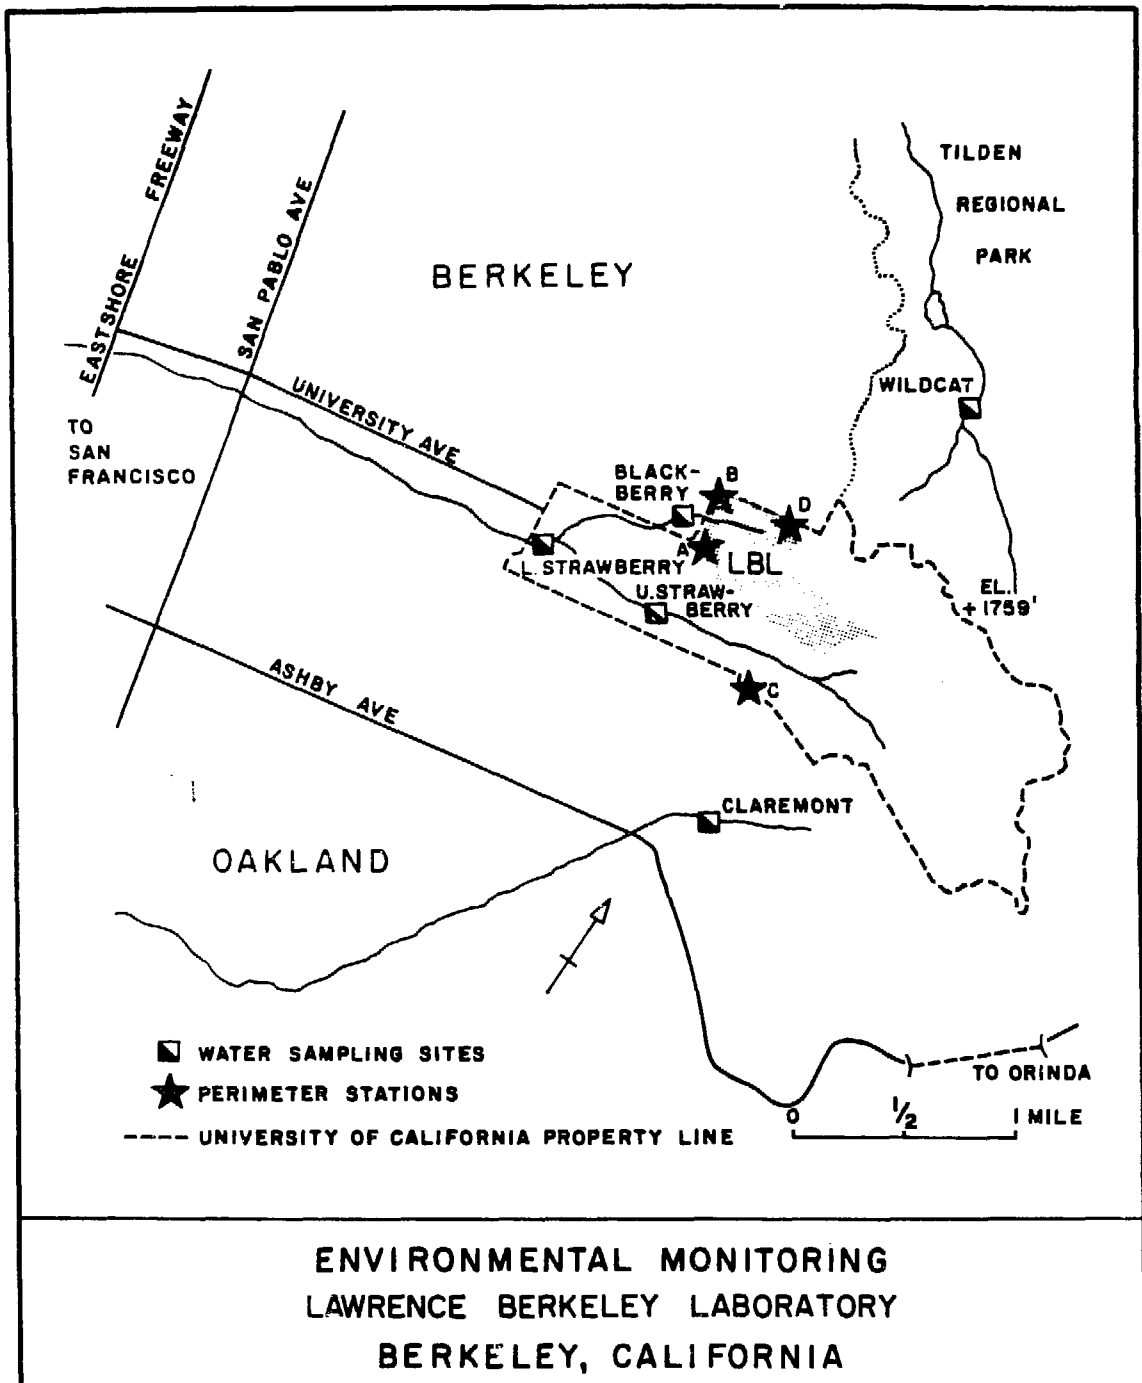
EASTSHORE FREEWAY

SAN PABLO AVE

BERKELEY

TILDEN REGIONAL PARK

UNIVERSITY AVE

TO SAN FRANCISCO

WILDCAT

BLACKBERRY

B

D

A

LBL

L. STRAWBERRY

U. STRAWBERRY

EL. + 1759'

ASHBY AVE

C

CLAREMONT

OAKLAND

WATER SAMPLING SITES

PERIMETER STATIONS

UNIVERSITY OF CALIFORNIA PROPERTY LINE

TO ORINDA

0 1/2 1 MILE

ENVIRONMENTAL MONITORING
LAWRENCE BERKELEY LABORATORY
BERKELEY, CALIFORNIA